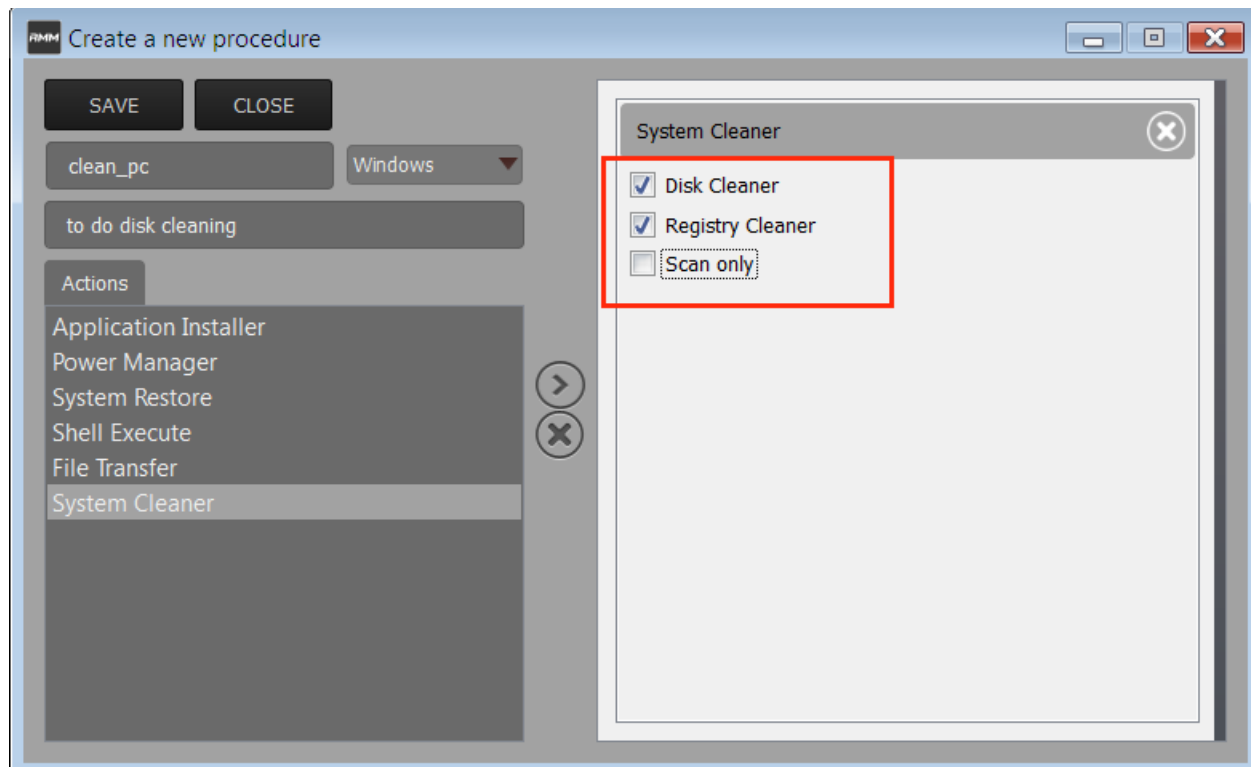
RMM Create a new procedure

SAVE CLOSE

clean_pc

Windows

to do disk cleaning

Actions

Application Installer
Power Manager
System Restore
Shell Execute
File Transfer
System Cleaner

System Cleaner

Disk Cleaner
Registry Cleaner
Scan only